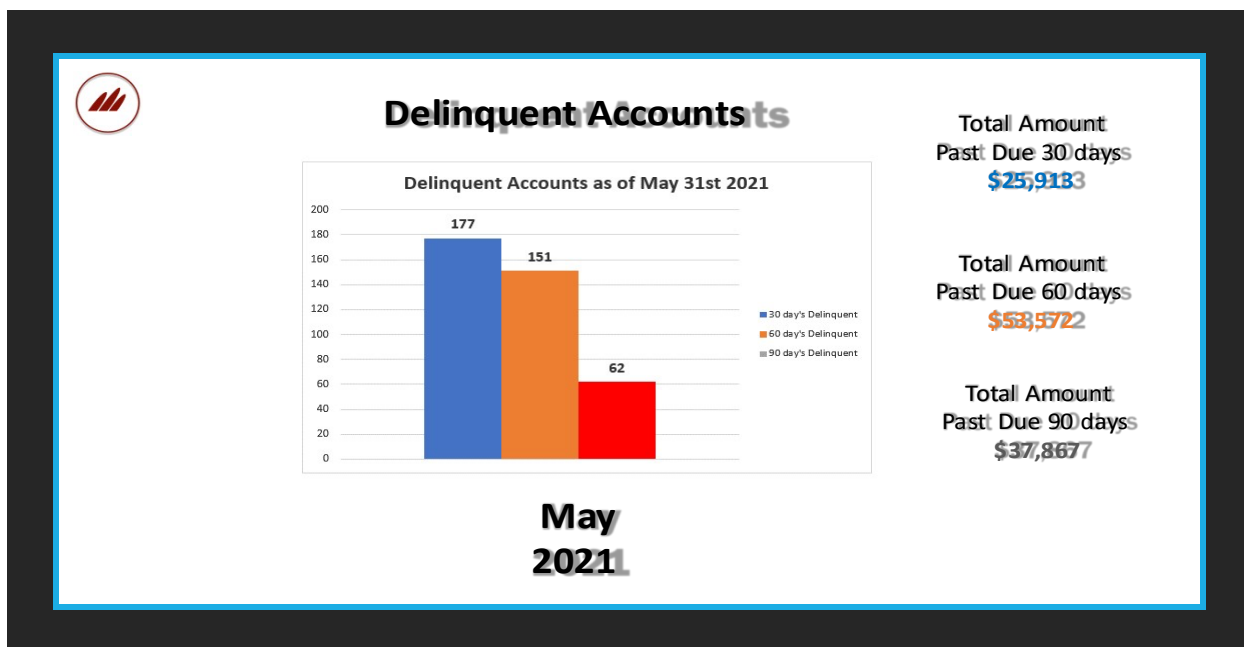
Delinquent Accounts

Delinquent Accounts as of May 31st 2021

200
180
160
140
120
100
80
60
40
20
0

177
151
62

30 day's Delinquent
60 day's Delinquent
90 day's Delinquent

May
2021

Total Amount
Past Due 30 days
$25,913

Total Amount
Past Due 60 days
$53,572

Total Amount
Past Due 90 days
$37,867